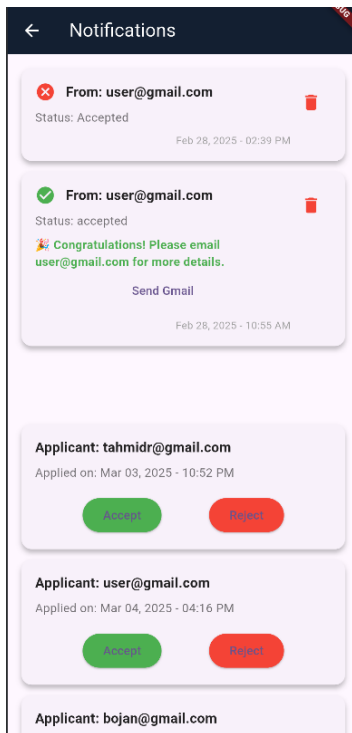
Notifications

From: user@gmail.com
Status: Accepted
Feb 28, 2025 - 02:39 PM

From: user@gmail.com
Status: accepted
🎉 Congratulations! Please email user@gmail.com for more details.
Send Gmail
Feb 28, 2025 - 10:55 AM

Applicant: tahmidr@gmail.com
Applied on: Mar 03, 2025 - 10:52 PM
Accept
Reject

Applicant: user@gmail.com
Applied on: Mar 04, 2025 - 04:16 PM
Accept
Reject

Applicant: bojan@gmail.com